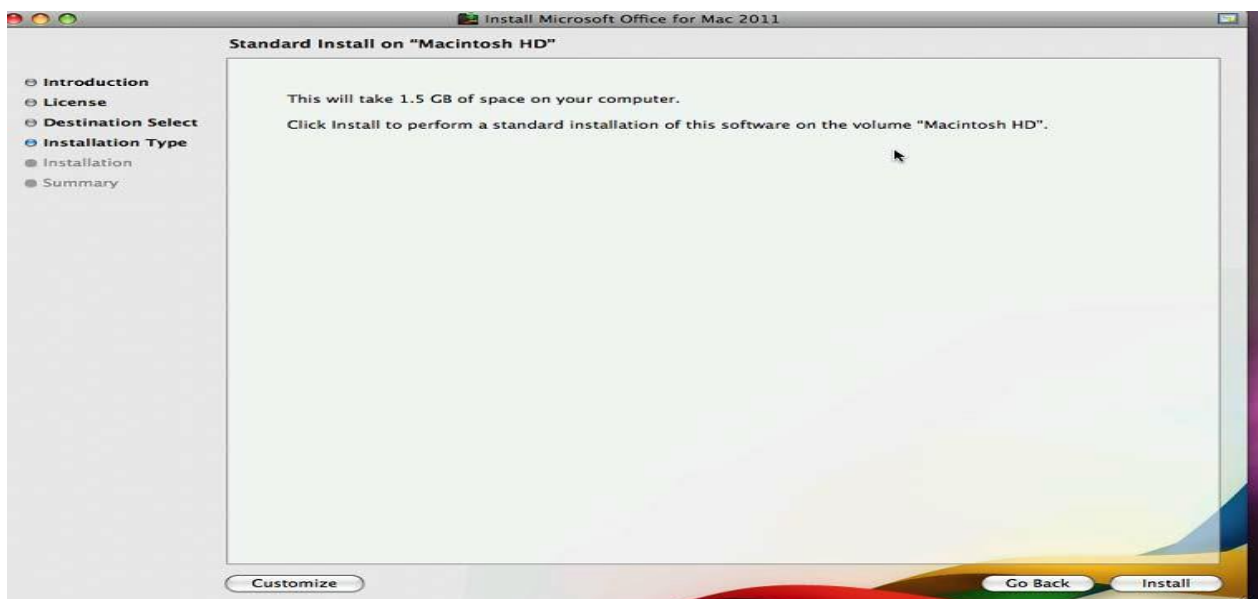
Install Microsoft Office for Mac 2011

Standard Install on "Macintosh HD"

Introduction
License
Destination Select
Installation Type
Installation
Summary

This will take 1.5 GB of space on your computer.

Click Install to perform a standard installation of this software on the volume "Macintosh HD".

Customize

Go Back

Install